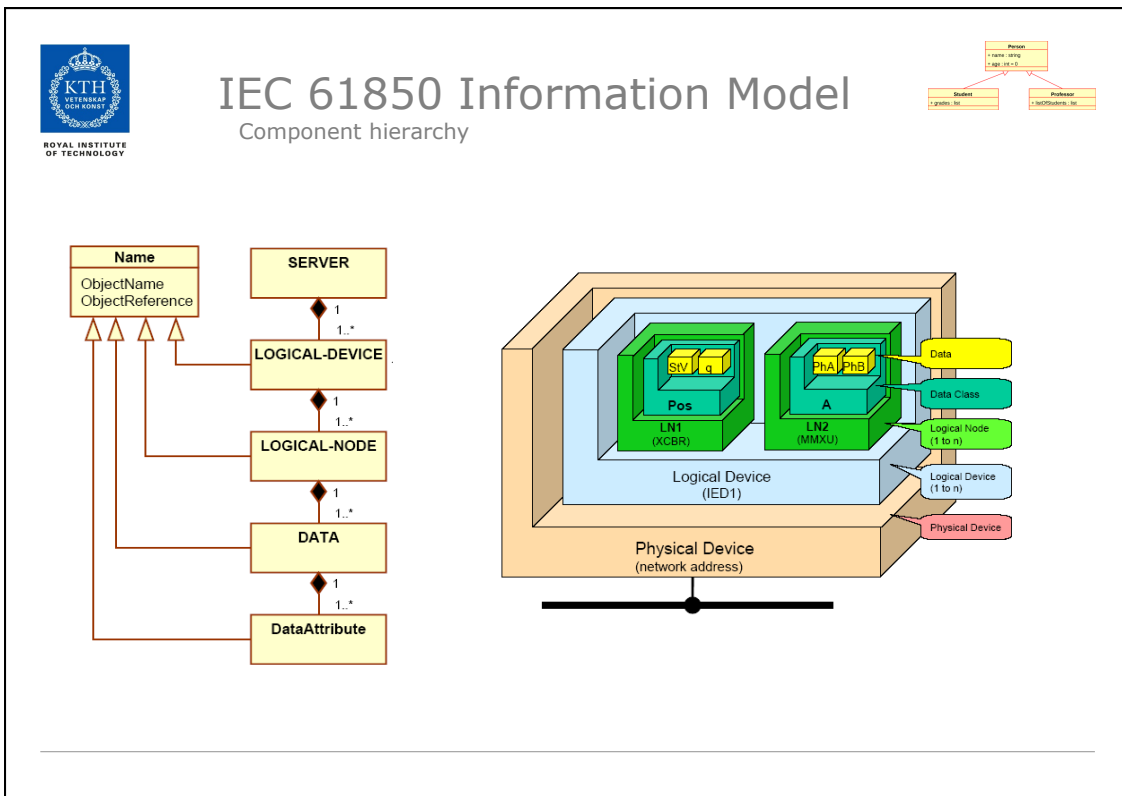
KTH
VETENSKAP
OCH KONST
ROYAL INSTITUTE
OF TECHNOLOGY

IEC 61850 Information Model
Component hierarchy

Person
+ name : string
+ age : int = 0
Student
+ grades : list
Professor
+ listOfStudents : list

Name
ObjectName
ObjectReference

SERVER
1
1..*
LOGICAL-DEVICE
1
1..*
LOGICAL-NODE
1
1..*
DATA
1
1..*
DataAttribute

StV
q
Pos
LN1
(XCBR)
PhA
PhB
A
LN2
(MMXU)
Logical Device
(IED1)
Physical Device
(network address)

Data
Data Class
Logical Node
(1 to n)
Logical Device
(1 to n)
Physical Device